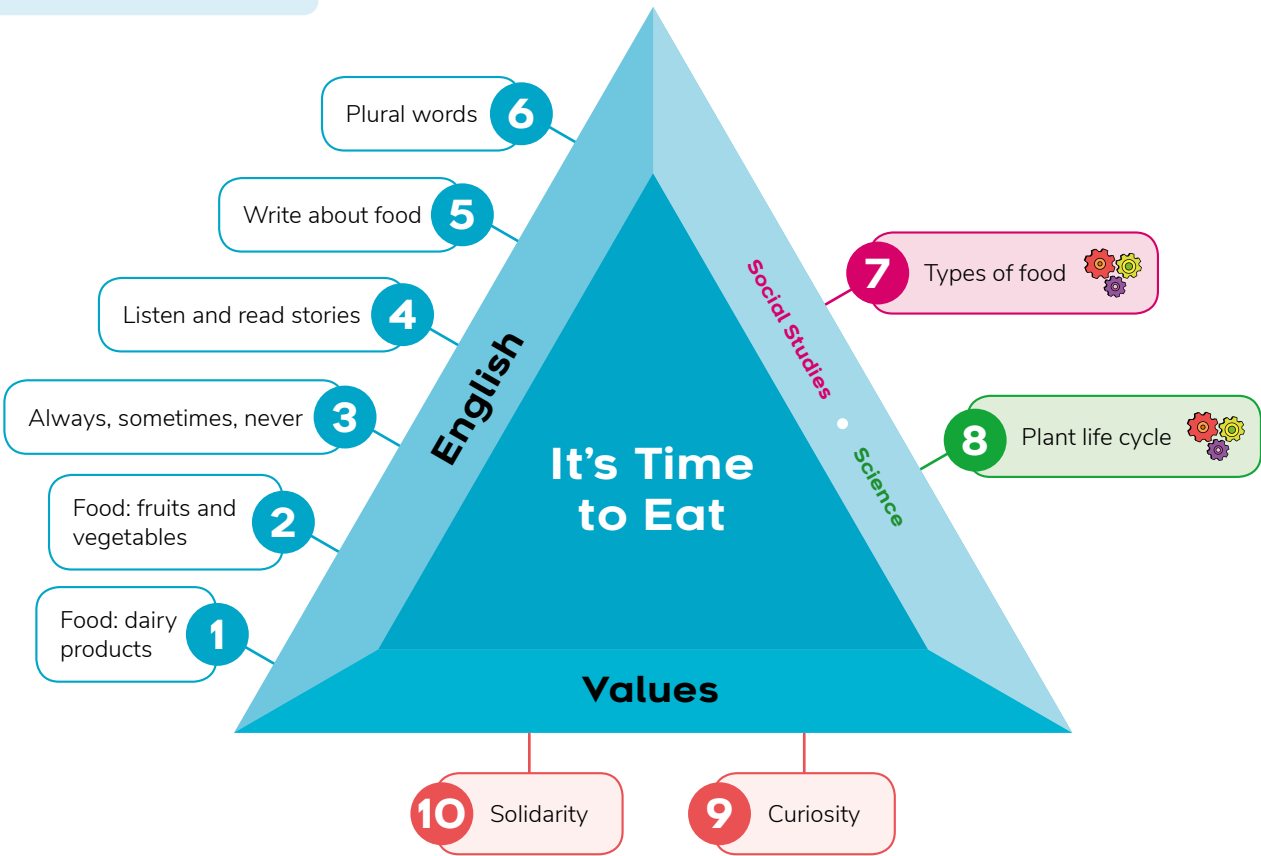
Plural words 6

Write about food 5

Listen and read stories 4

Always, sometimes, never 3

Food: fruits and vegetables 2

Food: dairy products 1

English

It's Time to Eat

Social Studies • Science

7 Types of food

8 Plant life cycle

Values

10 Solidarity

9 Curiosity